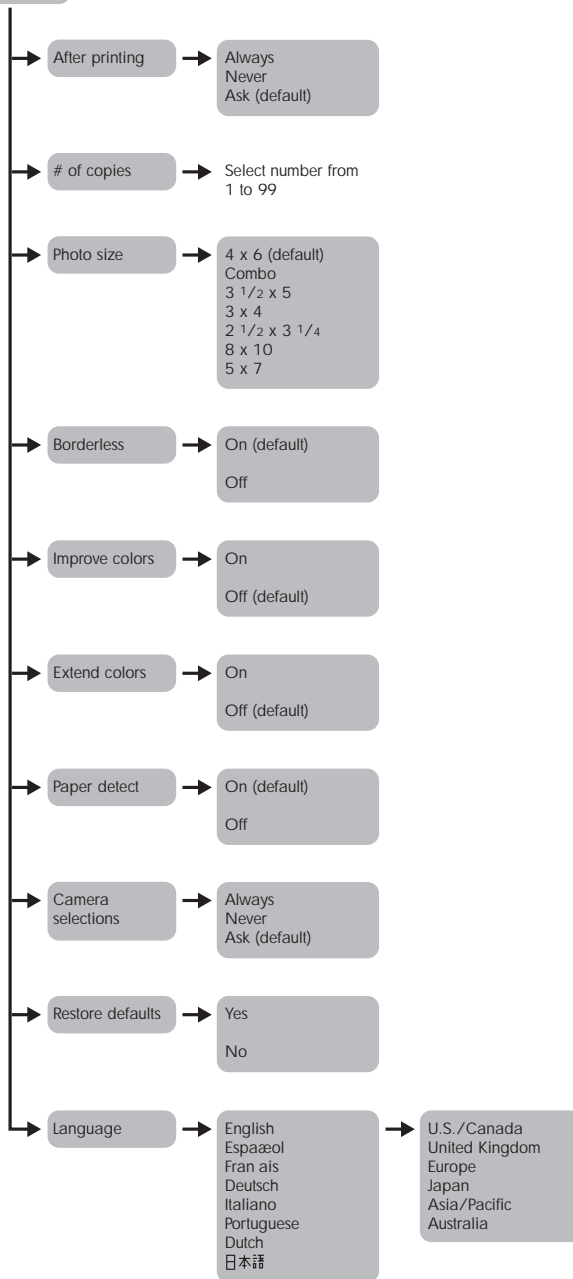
After printing
Always
Never
Ask (default)

# of copies
Select number from 1 to 99

Photo size
4 x 6 (default)
Combo
3 $\frac{1}{2}$ x 5
3 x 4
2 $\frac{1}{2}$ x 3 $\frac{1}{4}$
8 x 10
5 x 7

Borderless
On (default)
Off

Improve colors
On
Off (default)

Extend colors
On
Off (default)

Paper detect
On (default)
Off

Camera selections
Always
Never
Ask (default)

Restore defaults
Yes
No

Language
English
Espaæol
Fran ais
Deutsch
Italiano
Portuguese
Dutch
日本語

U.S./Canada
United Kingdom
Europe
Japan
Asia/Pacific
Australia